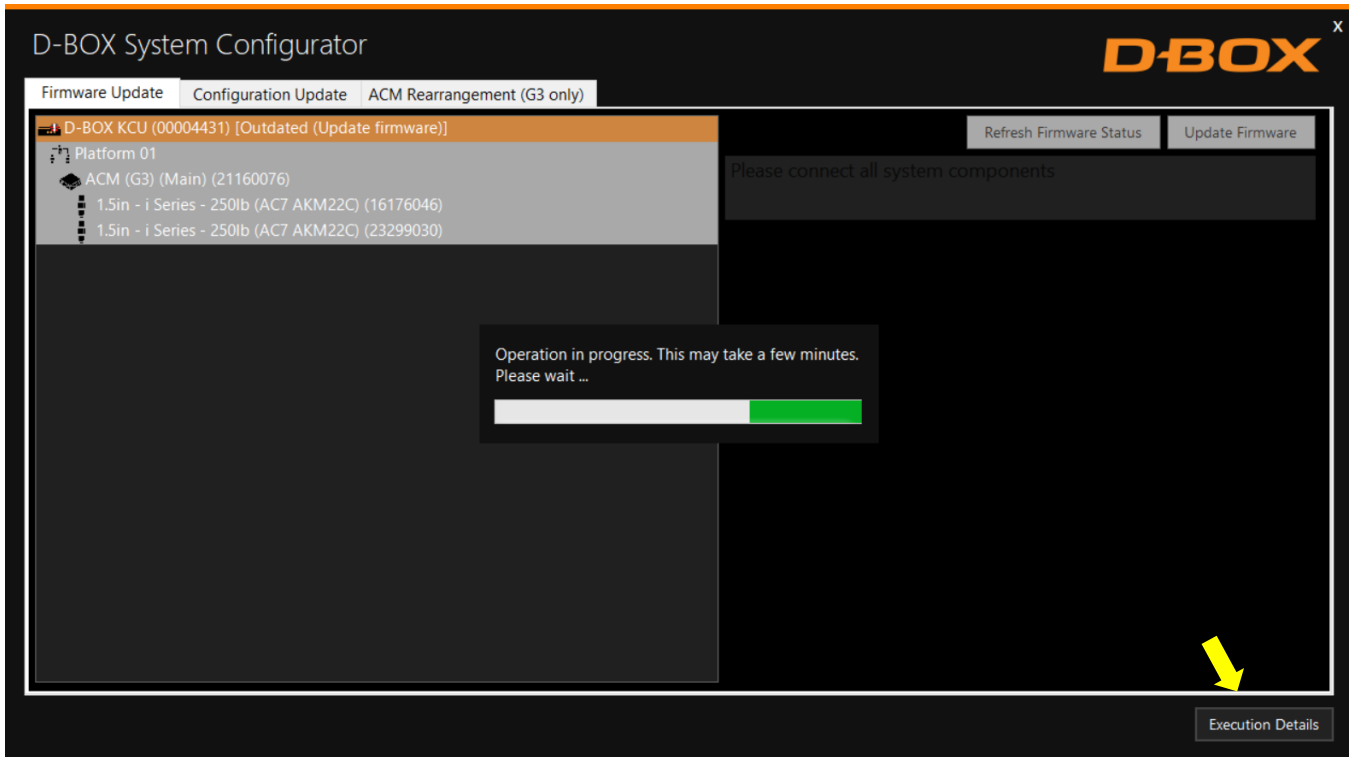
D-BOX System Configurator

x

D-BOX

Firmware Update | Configuration Update | ACM Rearrangement (G3 only)

D-BOX KCU (00004431) [Outdated (Update firmware)]
Platform 01
ACM (G3) (Main) (21160076)
1.5in - i Series - 250lb (AC7 AKM22C) (16176046)
1.5in - i Series - 250lb (AC7 AKM22C) (23299030)

Refresh Firmware Status
Update Firmware

Please connect all system components

Operation in progress. This may take a few minutes.
Please wait ...

Execution Details